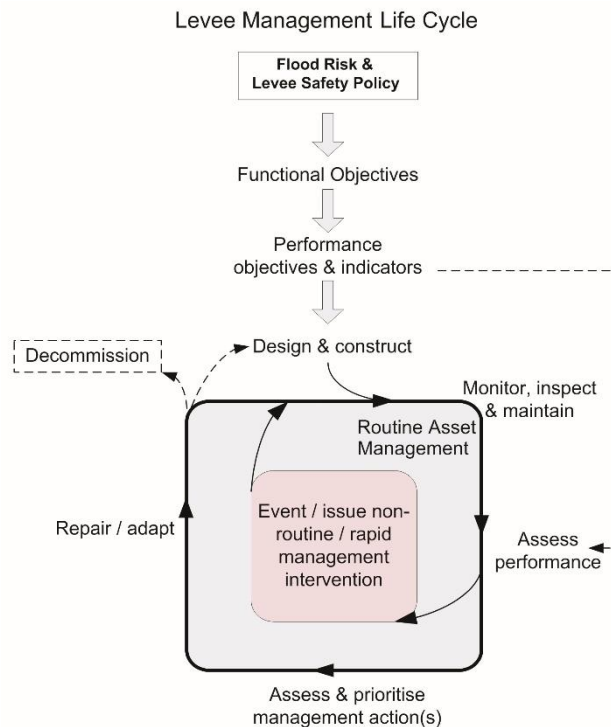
Levee Management Life Cycle

Flood Risk & Levee Safety Policy

Functional Objectives

Performance objectives & indicators

Decommission

Design & construct

Monitor, inspect & maintain

Routine Asset Management

Event / issue non-routine / rapid management intervention

Repair / adapt

Assess performance

Assess & prioritise management action(s)